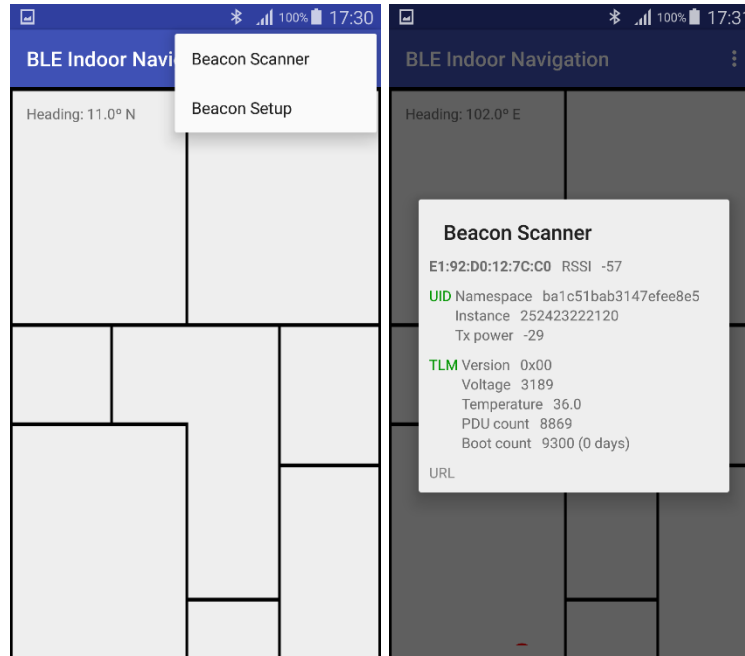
100% 17:30

BLE Indoor Navi

Beacon Scanner

Beacon Setup

Heading: 11.0° N

100% 17:3

BLE Indoor Navigation

Heading: 102.0° E

Beacon Scanner

E1:92:D0:12:7C:C0 RSSI -57

UID Namespace ba1c51bab3147efee8e5
Instance 252423222120
Tx power -29

TLM Version 0x00
Voltage 3189
Temperature 36.0
PDU count 8869
Boot count 9300 (0 days)

URL